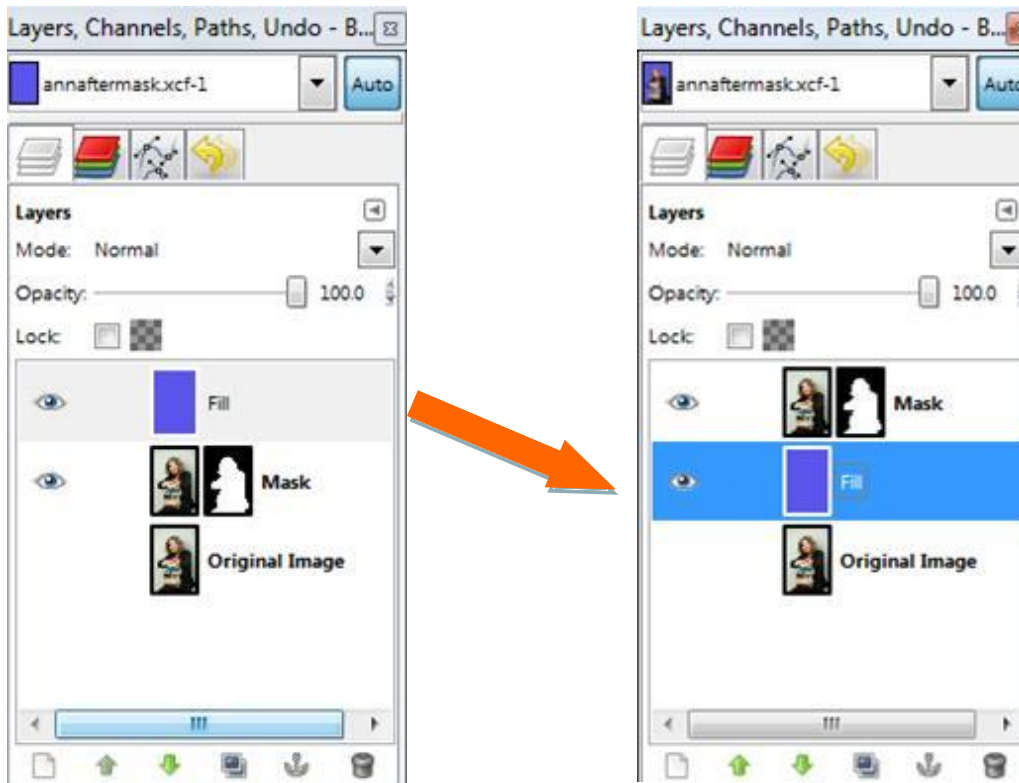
Layers, Channels, Paths, Undo - B...

annaftermask.xcf-1

Auto

Layers

Mode: Normal

Opacity: 100.0

Lock:

Fill

Mask

Original Image

Layers, Channels, Paths, Undo - B...

annaftermask.xcf-1

Auto

Layers

Mode: Normal

Opacity: 100.0

Lock:

Mask

Fill

Original Image